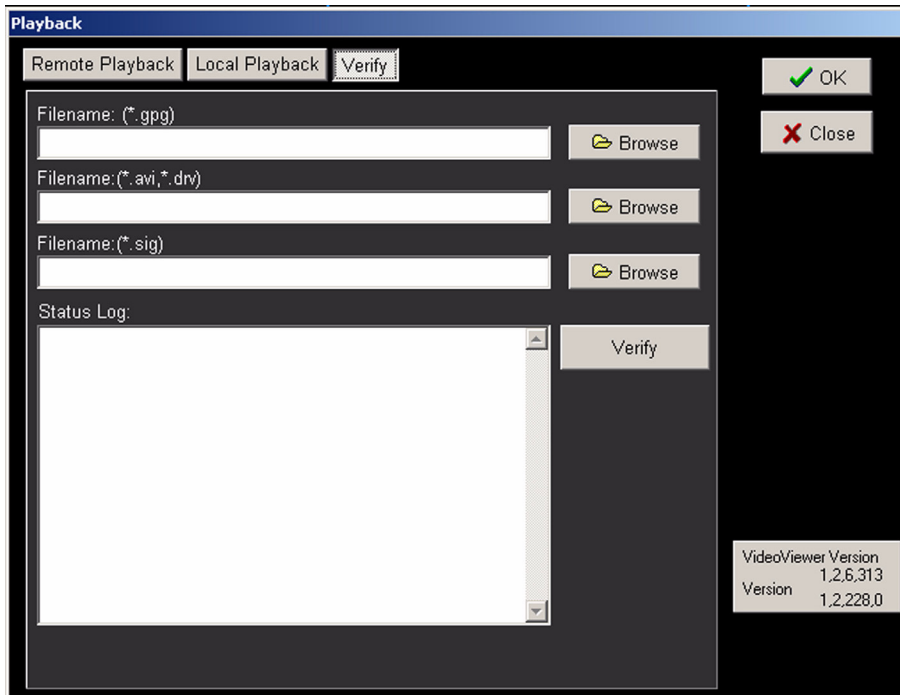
Playback

Remote Playback | Local Playback | Verify

OK

Close

Filename: (*.gpg)

Browse

Filename:(*.avi,*.drv)

Browse

Filename:(*.sig)

Browse

Status Log:

Verify

VideoViewer Version
1,2,6,313
Version
1,2,228,0